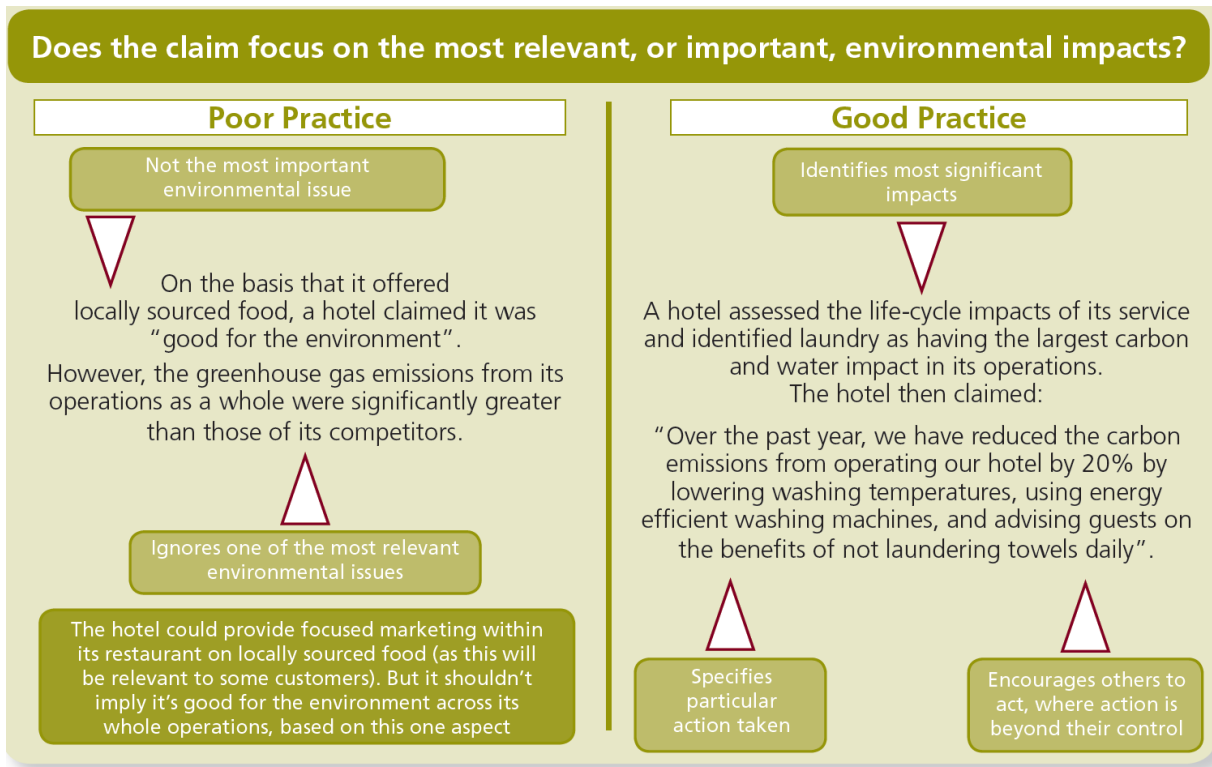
Does the claim focus on the most relevant, or important, environmental impacts?

Poor Practice

Not the most important environmental issue

On the basis that it offered locally sourced food, a hotel claimed it was "good for the environment".

However, the greenhouse gas emissions from its operations as a whole were significantly greater than those of its competitors.

Ignores one of the most relevant environmental issues

The hotel could provide focused marketing within its restaurant on locally sourced food (as this will be relevant to some customers). But it shouldn't imply it's good for the environment across its whole operations, based on this one aspect

Good Practice

Identifies most significant impacts

A hotel assessed the life-cycle impacts of its service and identified laundry as having the largest carbon and water impact in its operations.
The hotel then claimed:

"Over the past year, we have reduced the carbon emissions from operating our hotel by 20% by lowering washing temperatures, using energy efficient washing machines, and advising guests on the benefits of not laundering towels daily".

Specifies particular action taken

Encourages others to act, where action is beyond their control